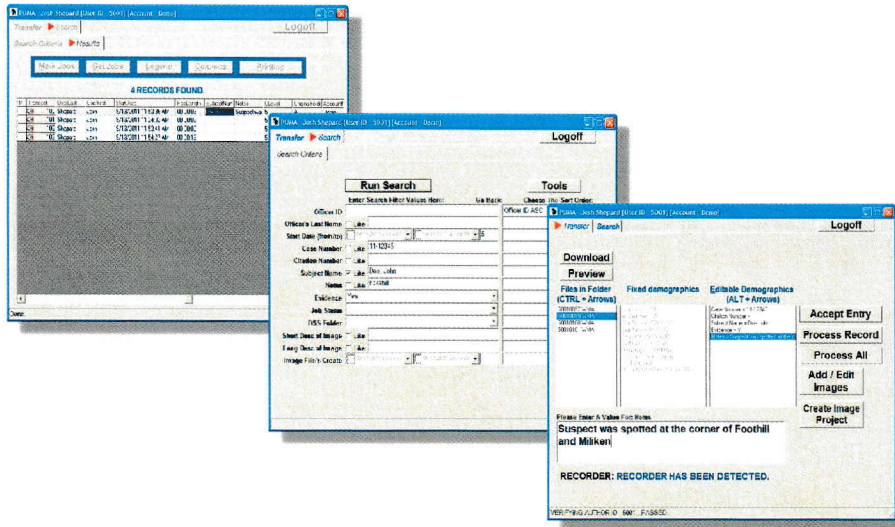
PUMA - Josh Shepard [User ID : 5001] [Account : Demo]

Transfer Search

Logoff

Search Criteria Results

Mark Jobs Get Jobs Legend Columns Printing

4 RECORDS FOUND.

Done

PUMA - Josh Shepard [User ID : 5001] [Account : Demo]

Transfer Search

Logoff

Search Criteria

Run Search

Tools

Enter Search Filter Values Here:

Go Back

Choose The Sort Order:

Officer ID

Officer ID ASC

Officer's Last Name

Like

Start Date (from/to)

Case Number

Like 11-12345

Citation Number

Like

Subject Name

Like Doe, John

Name

Like Foothill

Evidence

Yes

Job Status

DSS Folder

Short Desc of Image

Like

Long Desc of Image

Like

Image File/s Create

PUMA - Josh Shepard [User ID : 5001] [Account : Demo]

Transfer Search

Logoff

Download

Preview

Files in Folder (CTRL + Arrows)

Fixed demographics

Editable Demographics (ALT + Arrows)

Accept Entry

Process Record

Process All

Add / Edit Images

Create Image Project

Please Enter A Value For: Notes

Suspect was spotted at the corner of Foothill and Miliken

RECORDER: RECORDER HAS BEEN DETECTED.

VERIFYING AUTHOR ID : 5001 ... PASSED.